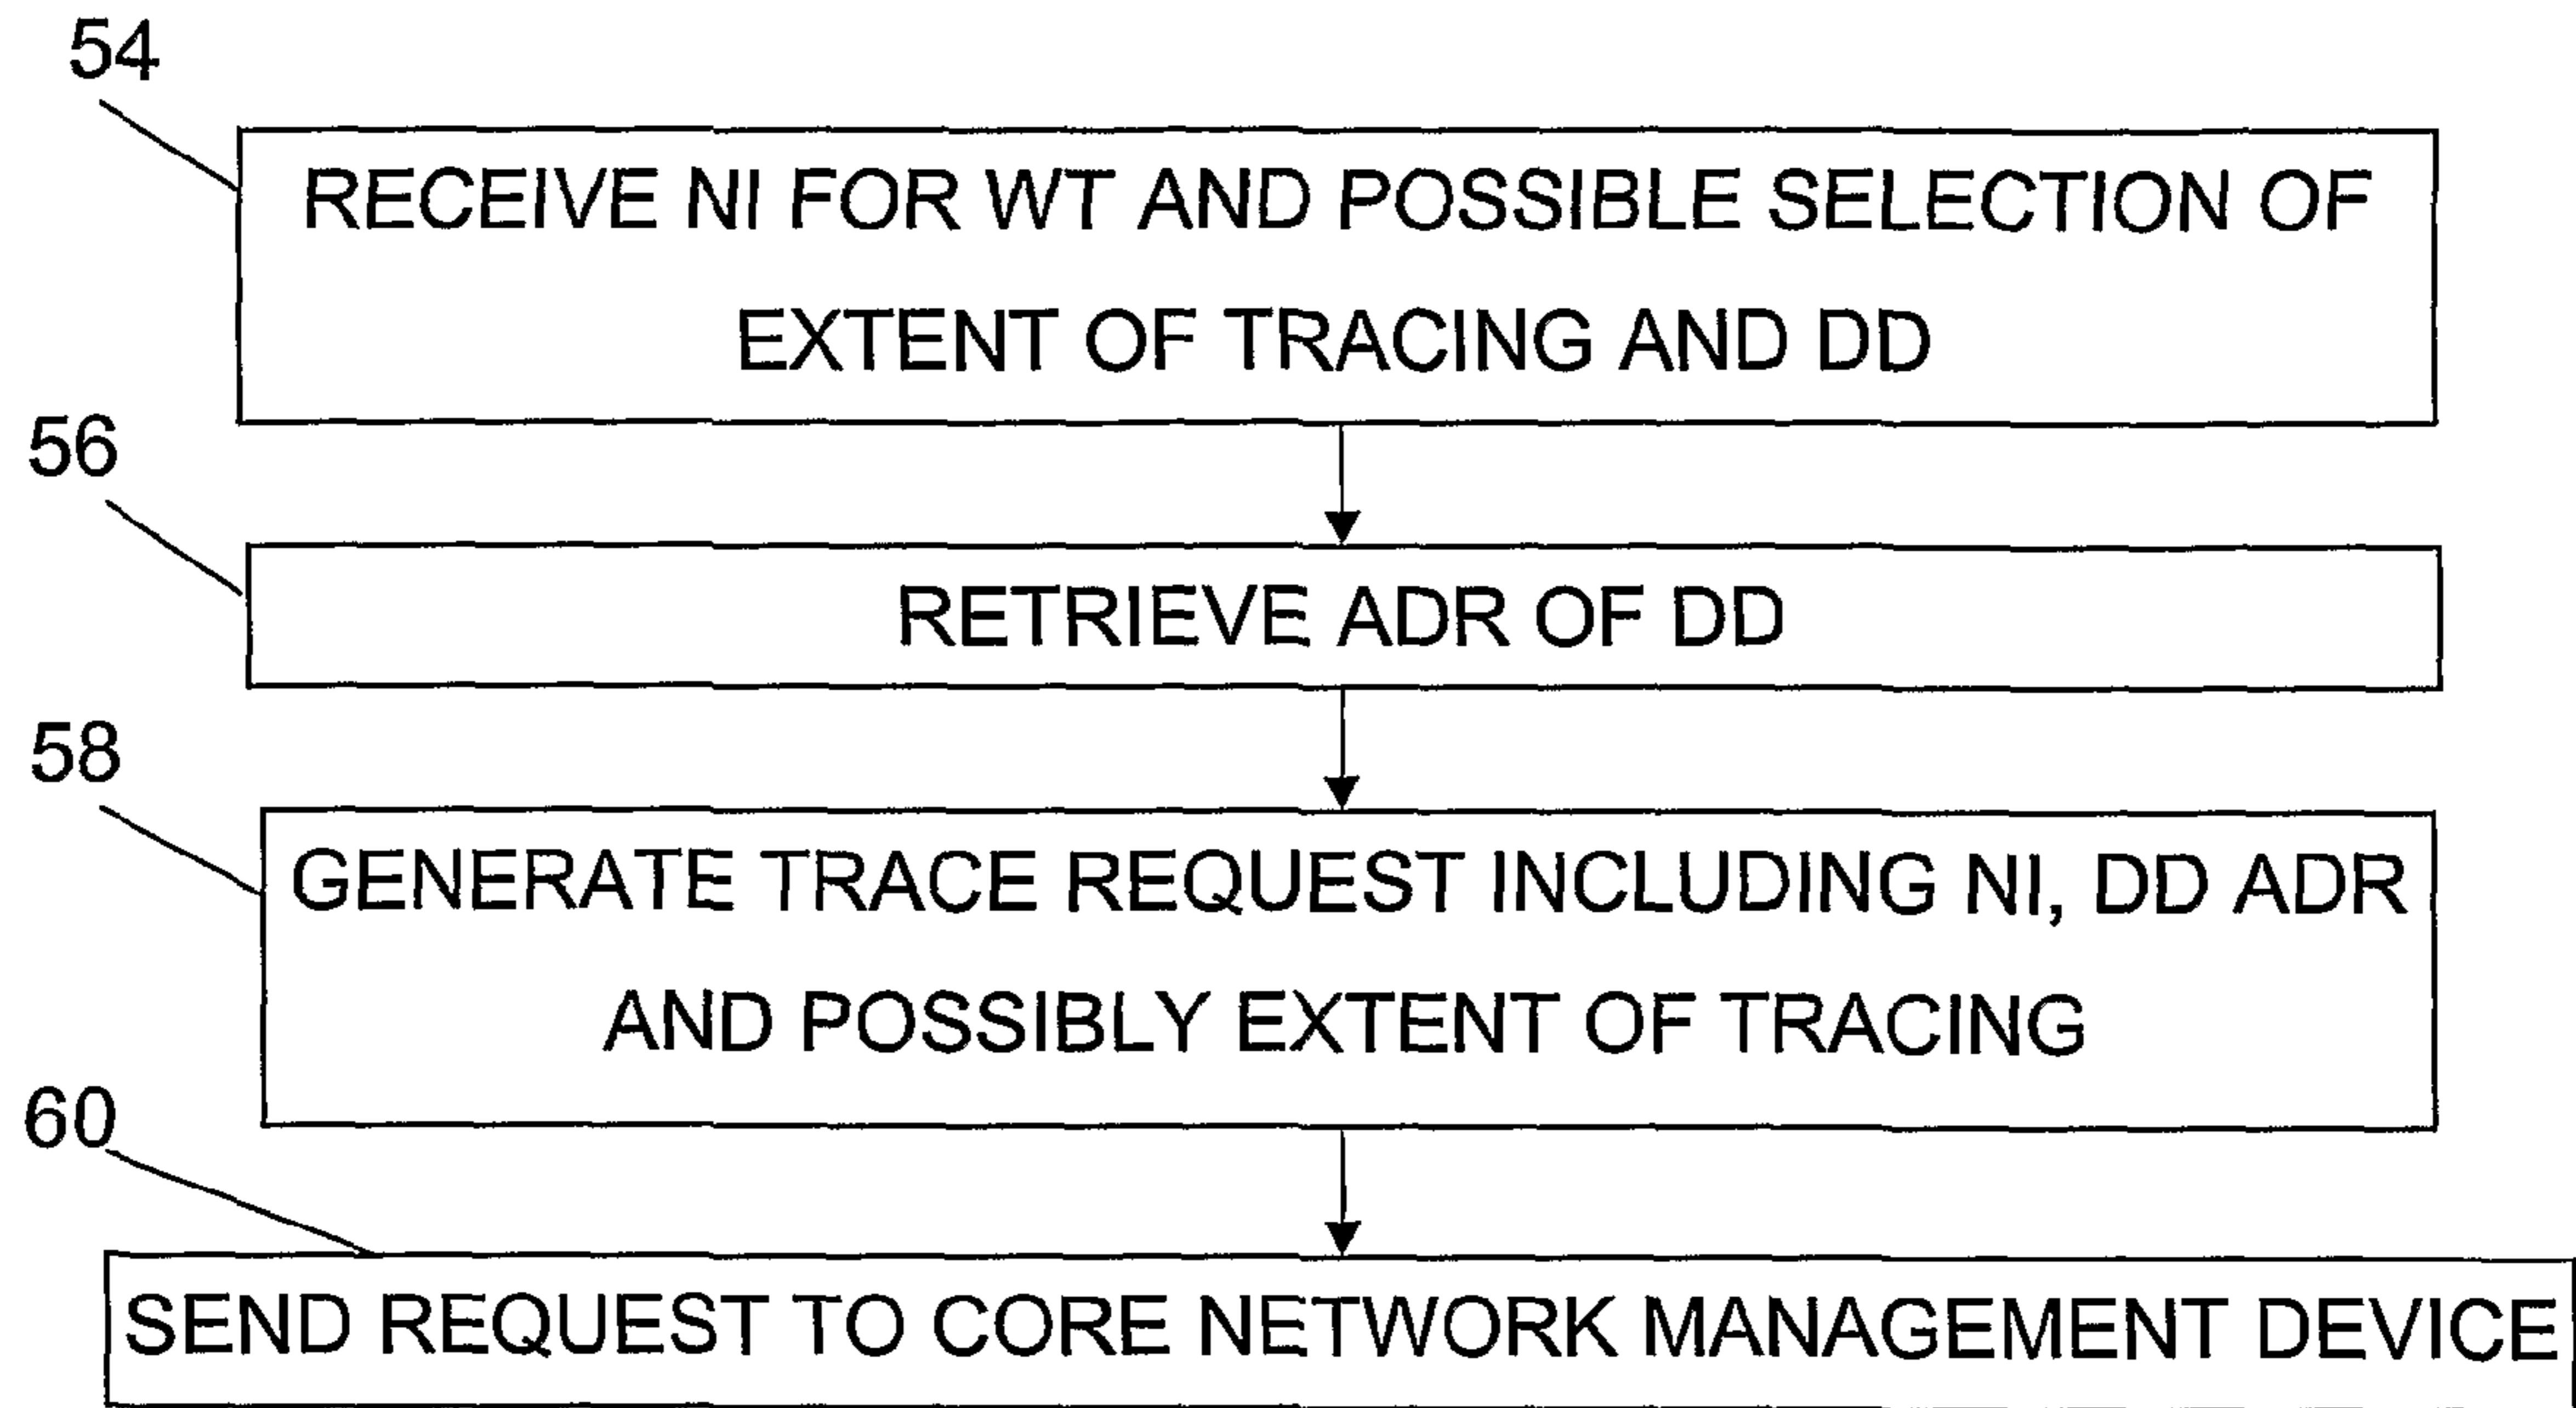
54

RECEIVE NI FOR WT AND POSSIBLE SELECTION OF EXTENT OF TRACING AND DD

56

RETRIEVE ADR OF DD

58

GENERATE TRACE REQUEST INCLUDING NI, DD ADR AND POSSIBLY EXTENT OF TRACING

60

SEND REQUEST TO CORE NETWORK MANAGEMENT DEVICE